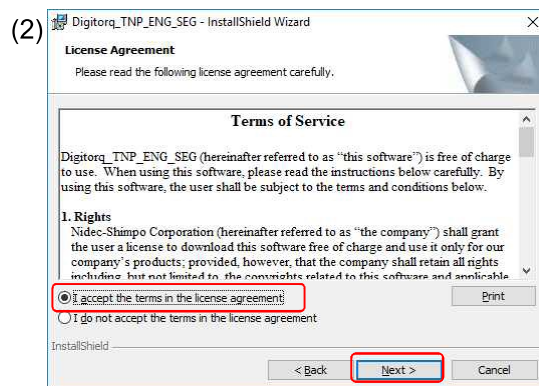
(2) Digitorq_TNP_ENG_SEG - InstallShield Wizard

×

License Agreement

Please read the following license agreement carefully.

Terms of Service

Digitorq_TNP_ENG_SEG (hereinafter referred to as "this software") is free of charge to use. When using this software, please read the instructions below carefully. By using this software, the user shall be subject to the terms and conditions below.

1. Rights

Nidec-Shimpo Corporation (hereinafter referred to as "the company") shall grant the user a license to download this software free of charge and use it only for our company's products; provided, however, that the company shall retain all rights including, but not limited to, the copyrights related to this software and applicable

I accept the terms in the license agreement

Print

I do not accept the terms in the license agreement

InstallShield

< Back

Next >

Cancel